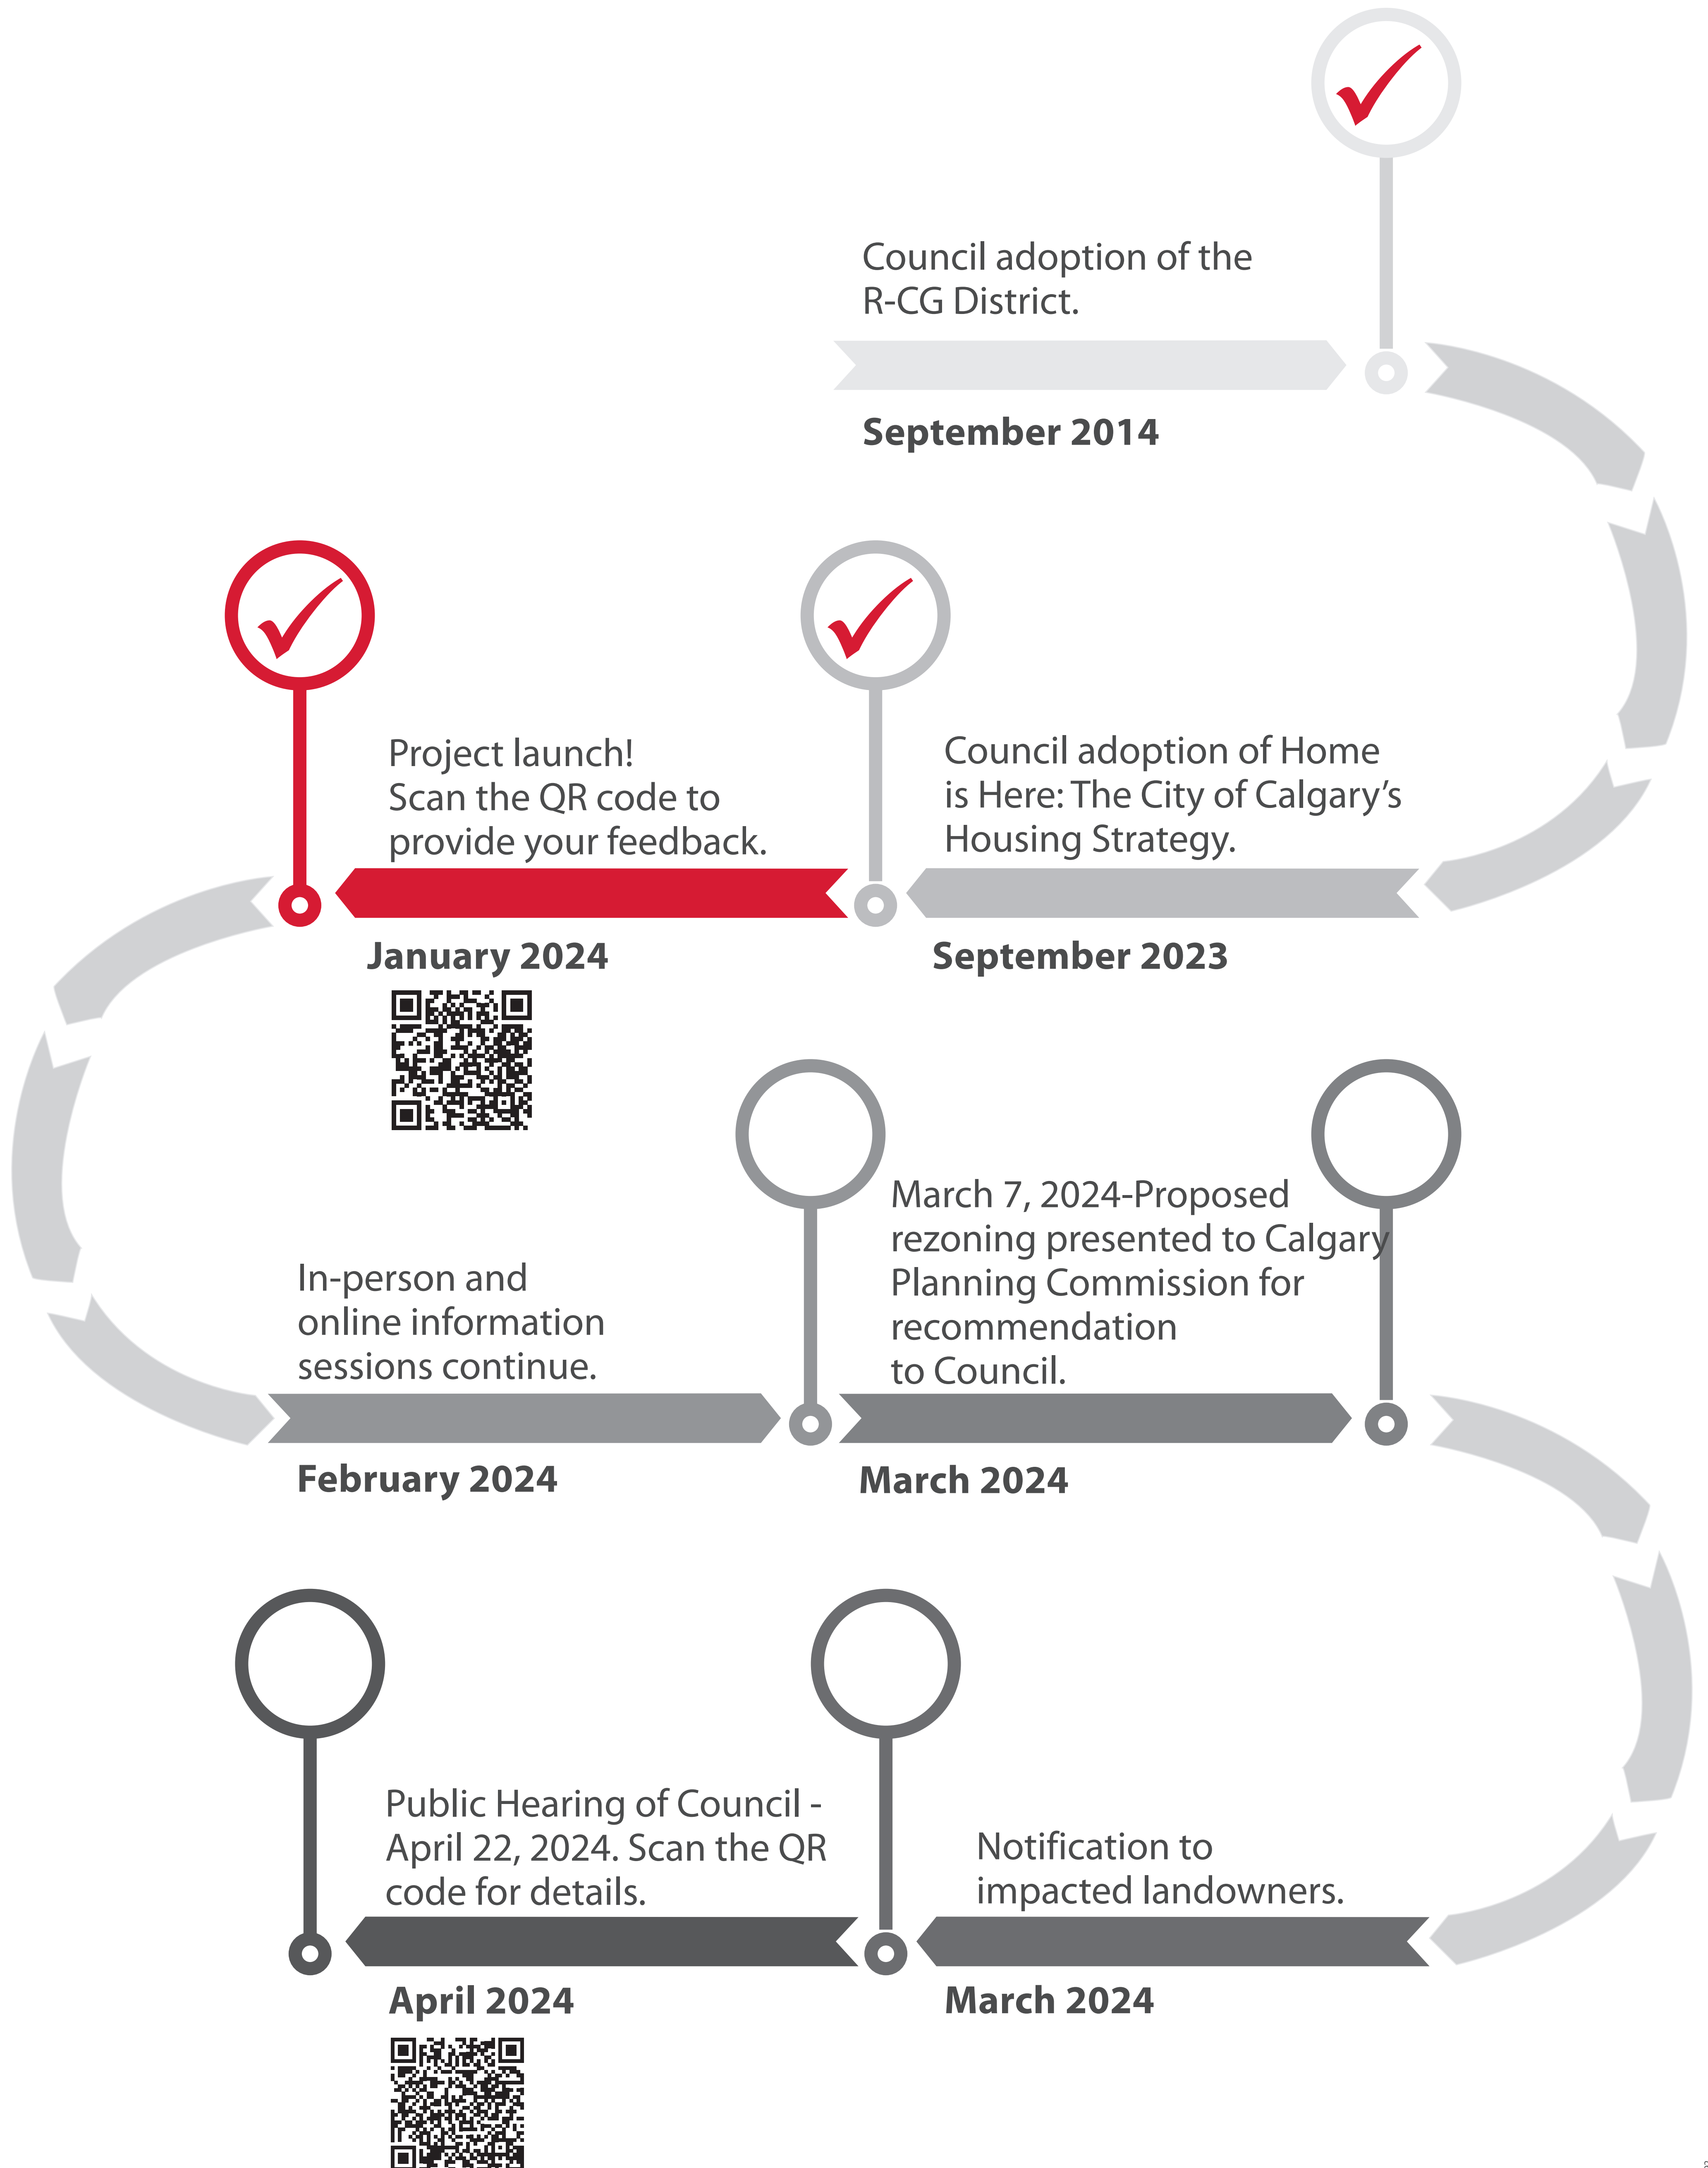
Council adoption of the R-CG District.

September 2014

Council adoption of Home is Here: The City of Calgary's Housing Strategy.

September 2023

Project launch! Scan the QR code to provide your feedback.

January 2024

In-person and online information sessions continue.

February 2024

March 7, 2024-Proposed rezoning presented to Calgary Planning Commission for recommendation to Council.

March 2024

Notification to impacted landowners.

March 2024

Public Hearing of Council - April 22, 2024. Scan the QR code for details.

April 2024